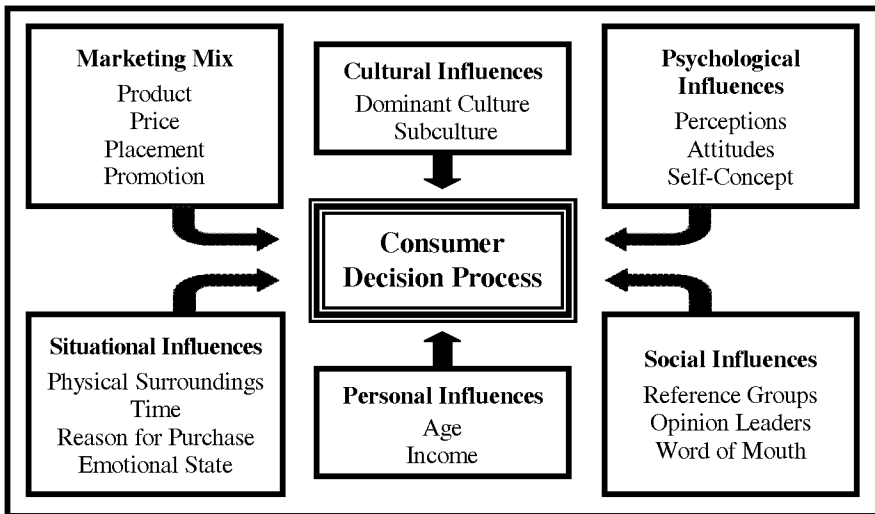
Marketing Mix
Product
Price
Placement
Promotion

Cultural Influences
Dominant Culture
Subculture

Psychological Influences
Perceptions
Attitudes
Self-Concept

Consumer Decision Process

Situational Influences
Physical Surroundings
Time
Reason for Purchase
Emotional State

Personal Influences
Age
Income

Social Influences
Reference Groups
Opinion Leaders
Word of Mouth